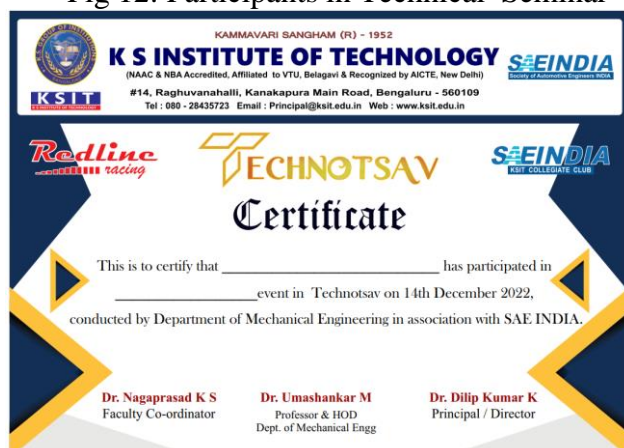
Fig 12: Participants in Technical Seminar

KAMMAVARI SANGHAM (R) - 1952
K S INSTITUTE OF TECHNOLOGY
(NAAC & NBA Accredited, Affiliated to VTU, Belagavi & Recognized by AICTE, New Delhi)
#14, Raghuvanahalli, Kanakapura Main Road, Bengaluru - 560109
Tel : 080 - 28435723 Email : Principal@ksit.edu.in Web : www.ksit.edu.in

KSIT
SAEINDIA
Society of Automotive Engineers INDIA

Redline racing

TECHNOTSAV

SAEINDIA
KSIT COLLEGIATE CLUB

Certificate

This is to certify that ______________________________ has participated in ____________________event in Technotsav on 14th December 2022, conducted by Department of Mechanical Engineering in association with SAE INDIA.

Dr. Nagaprasad K S
Faculty Co-ordinator

Dr. Umashankar M
Professor & HOD
Dept. of Mechanical Engg

Dr. Dilip Kumar K
Principal / Director